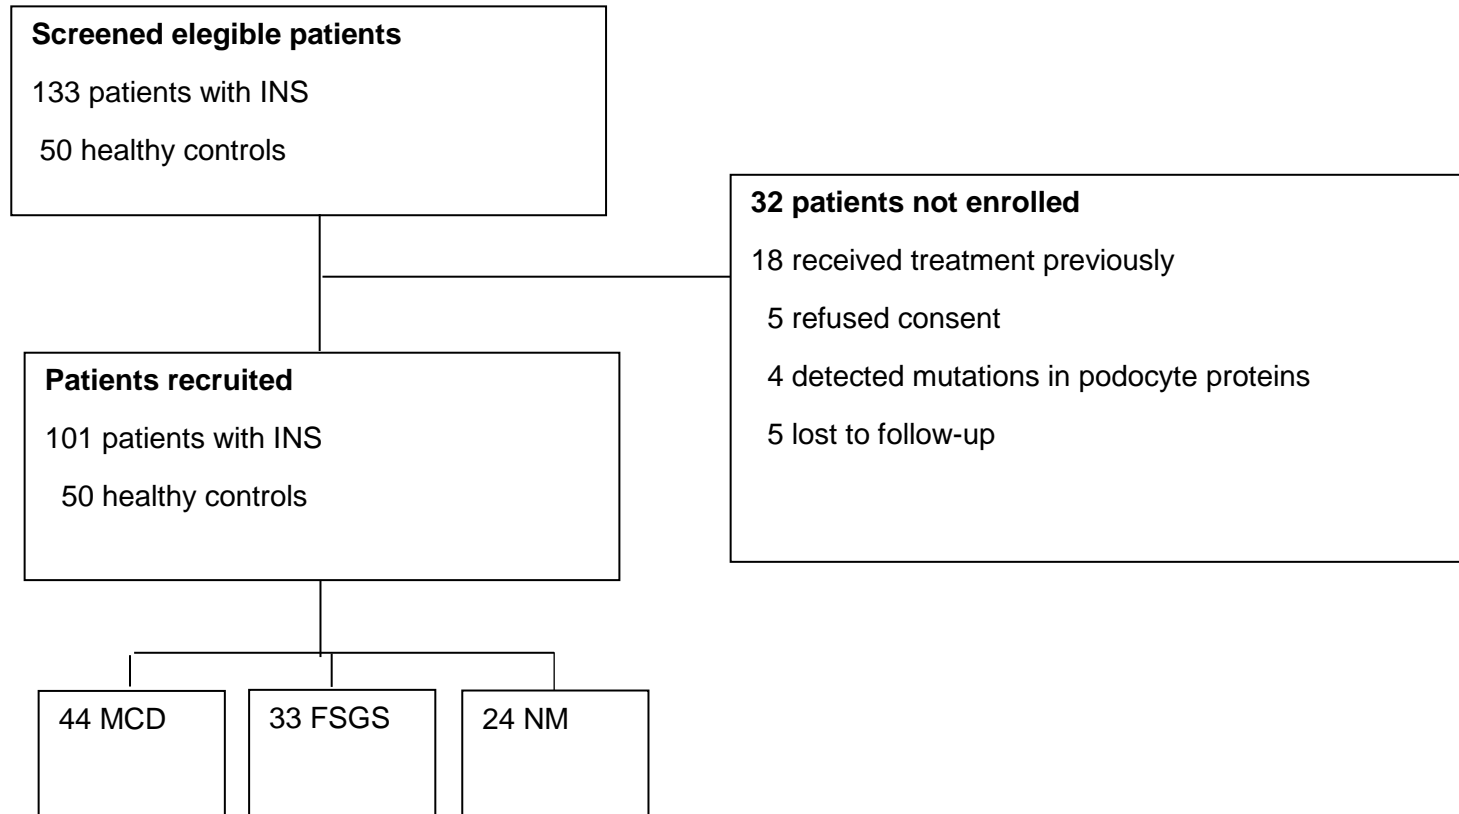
**Screened elegible patients**

133 patients with INS

50 healthy controls

**32 patients not enrolled**

18 received treatment previously

5 refused consent

4 detected mutations in podocyte proteins

5 lost to follow-up

**Patients recruited**

101 patients with INS

50 healthy controls

44 MCD

33 FSGS

24 NM